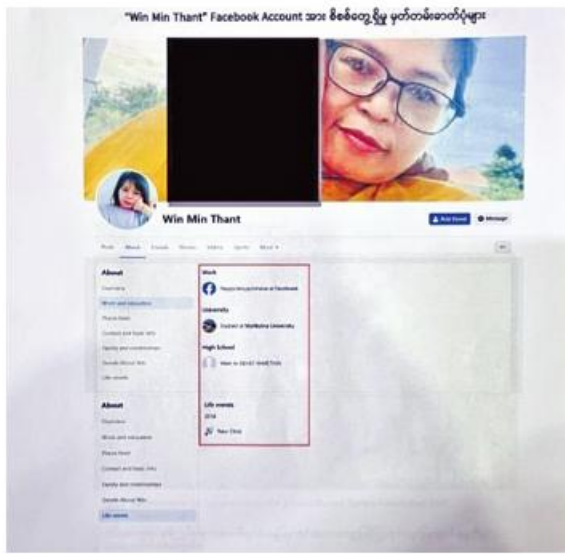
"Win Min Thant" Facebook Account အား စိစစ်တွေ့ရှိမှု မှတ်တမ်းဓာတ်ပုံများ

Win Min Thant

Add Friend
Message

Posts About Friends Photos Videos Sports More

About
Overview
Work and education
Places lived
Contact and basic info
Family and relationships
Details About Win
Life events

Work
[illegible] at Facebook

University
Studied at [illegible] University

High School
Went to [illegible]

Life events
2018
New Child

About
Overview
Work and education
Places lived
Contact and basic info
Family and relationships
Details About Win
Life events